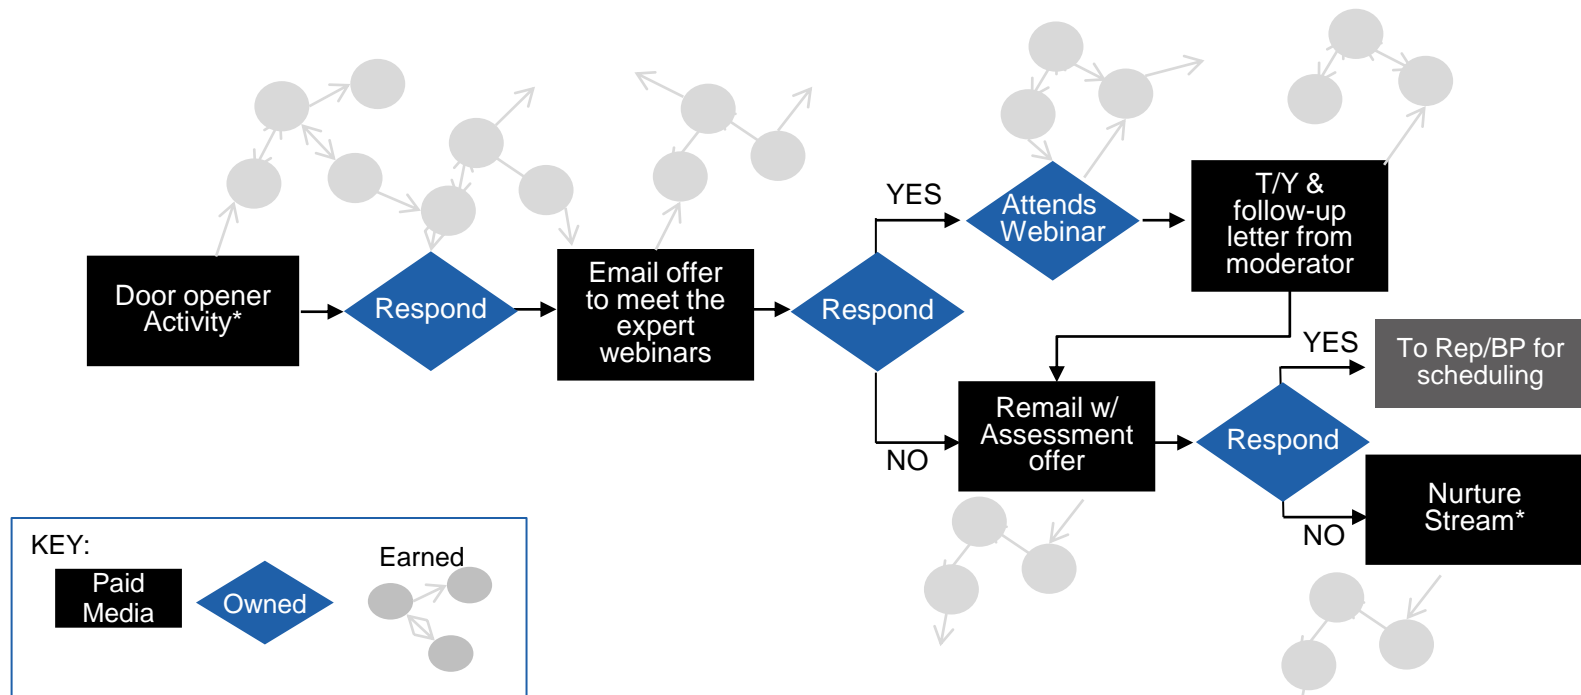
Door opener Activity*

Respond

Email offer to meet the expert webinars

Respond

YES

Attends Webinar

T/Y & follow-up letter from moderator

NO

Remail w/ Assessment offer

Respond

YES

To Rep/BP for scheduling

NO

Nurture Stream*

KEY:

Paid Media

Owned

Earned